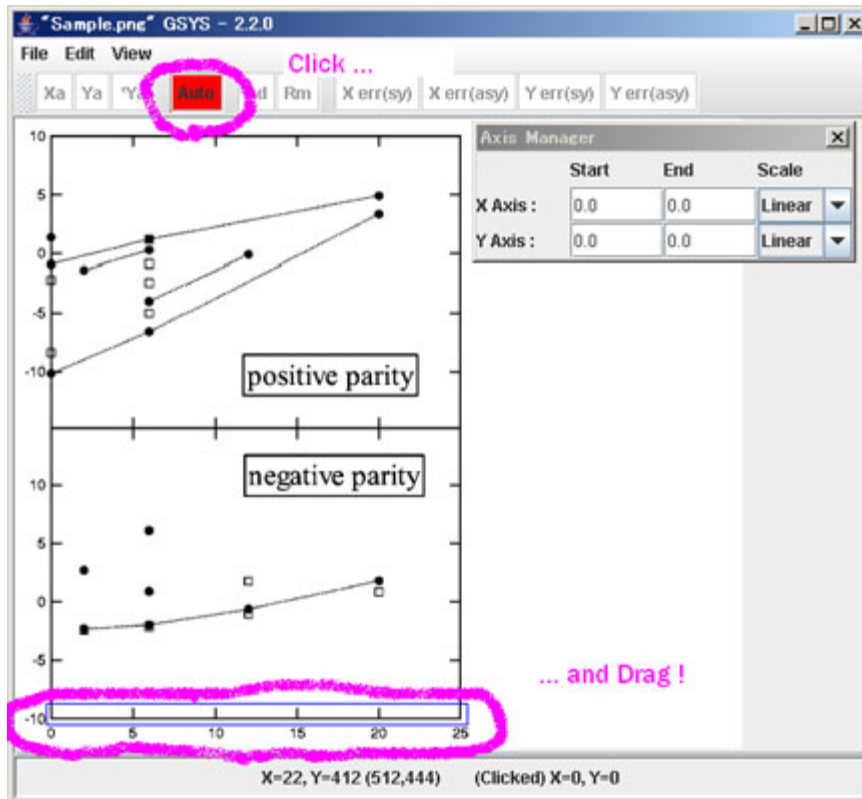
"Sample.png" GSYS - 2.2.0

File Edit View

Click ...

Xa Ya Ya Auto Ad Rm X err(sy) X err(asy) Y err(sy) Y err(asy)

Axis Manager

| | Start | End | Scale |
|---|---|---|---|
| X Axis : | 0.0 | 0.0 | Linear |
| Y Axis : | 0.0 | 0.0 | Linear |

10
5
0
-5
-10

positive parity

negative parity

10
5
0
-5
-10

0 5 10 15 20 25

... and Drag !

X=22, Y=412 (512,444) (Clicked) X=0, Y=0